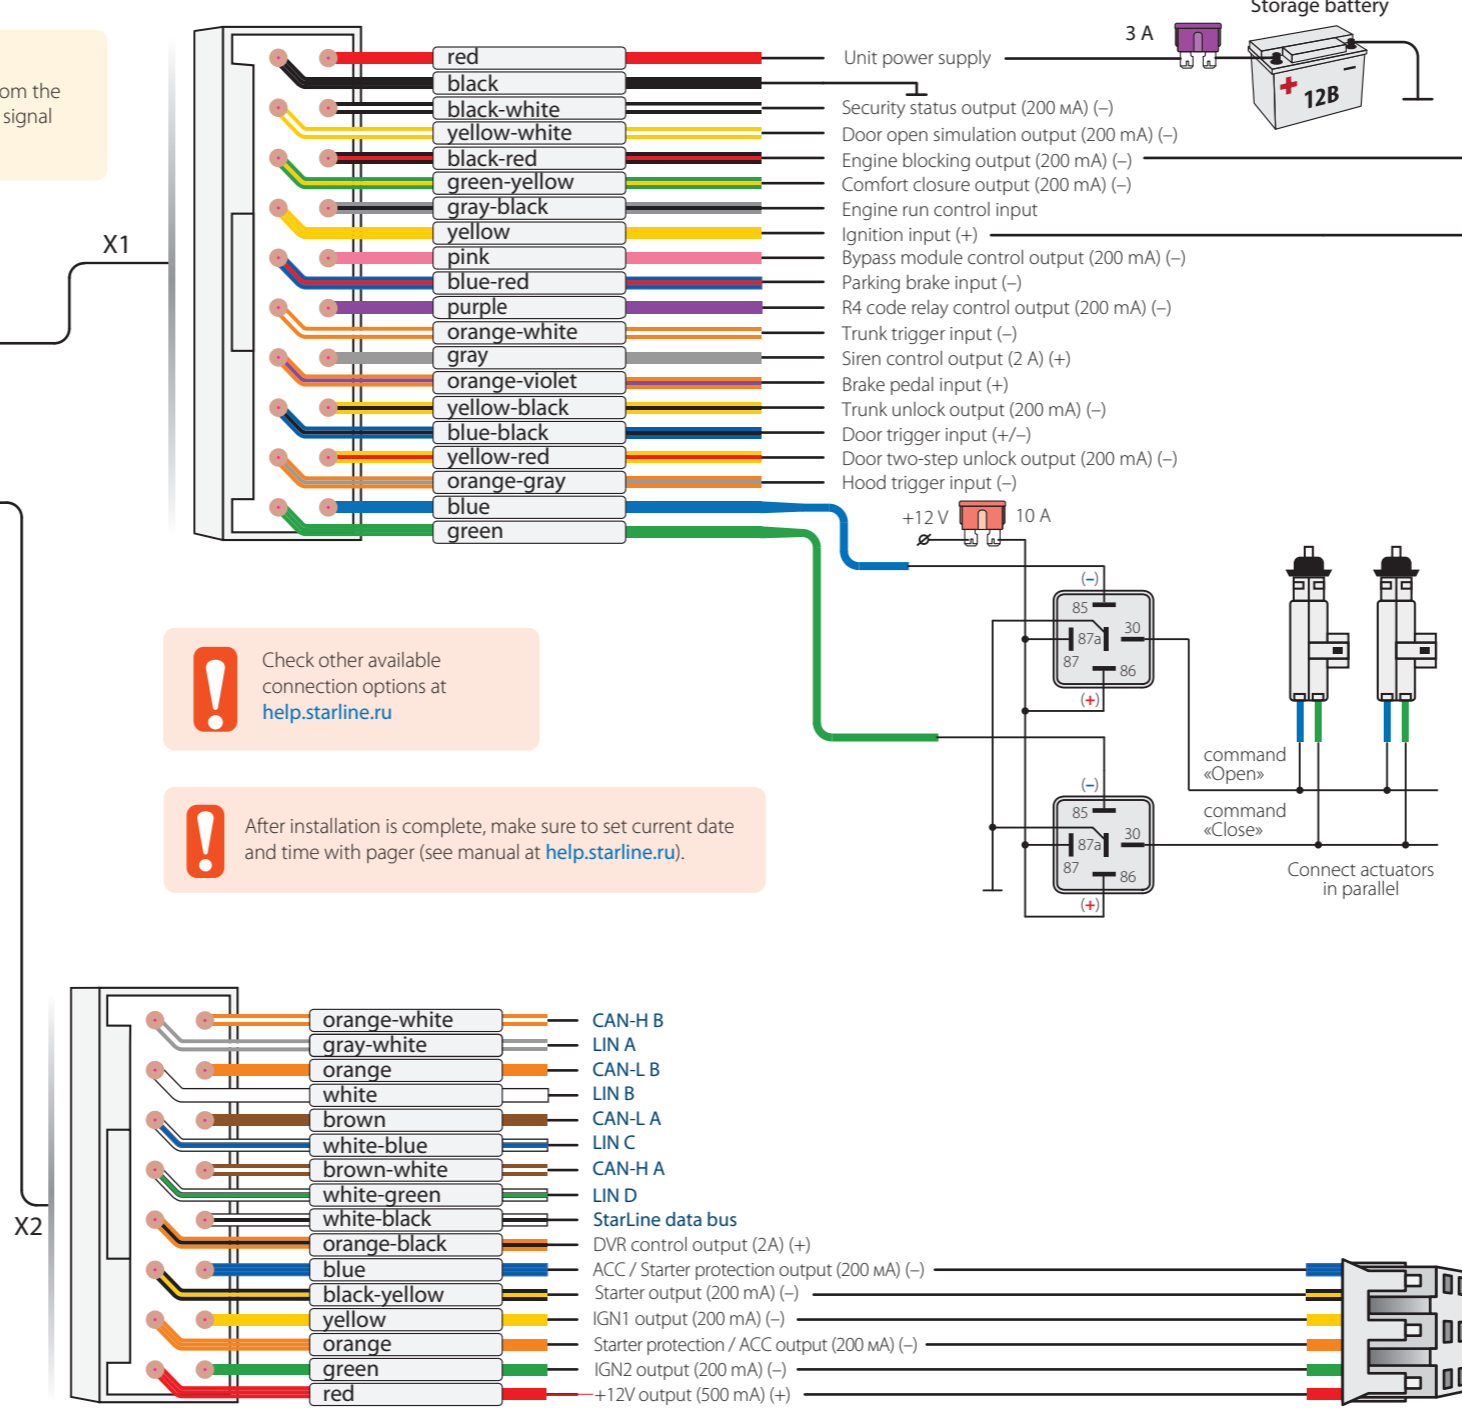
om the
signal

Storage battery

3 A

12B

X1

red
black
black-white
yellow-white
black-red
green-yellow
gray-black
yellow
pink
blue-red
purple
orange-white
gray
orange-violet
yellow-black
blue-black
yellow-red
orange-gray
blue
green

Unit power supply
Security status output (200 мA) (–)
Door open simulation output (200 mA) (–)
Engine blocking output (200 mA) (–)
Comfort closure output (200 mA) (–)
Engine run control input
Ignition input (+)
Bypass module control output (200 mA) (–)
Parking brake input (–)
R4 code relay control output (200 mA) (–)
Trunk trigger input (–)
Siren control output (2 A) (+)
Brake pedal input (+)
Trunk unlock output (200 mA) (–)
Door trigger input (+/–)
Door two-step unlock output (200 mA) (–)
Hood trigger input (–)

+12 V
10 A

(–)
85
87a
30
87
86
(+)

(–)
85
87a
30
87
86
(+)

command «Open»
command «Close»
Connect actuators in parallel

Check other available connection options at help.starline.ru

After installation is complete, make sure to set current date and time with pager (see manual at help.starline.ru).

X2

orange-white
gray-white
orange
white
brown
white-blue
brown-white
white-green
white-black
orange-black
blue
black-yellow
yellow
orange
green
red

CAN-H B
LIN A
CAN-L B
LIN B
CAN-L A
LIN C
CAN-H A
LIN D
StarLine data bus
DVR control output (2A) (+)
ACC / Starter protection output (200 мA) (–)
Starter output (200 mA) (–)
IGN1 output (200 mA) (–)
Starter protection / ACC output (200 мA) (–)
IGN2 output (200 mA) (–)
+12V output (500 mA) (+)